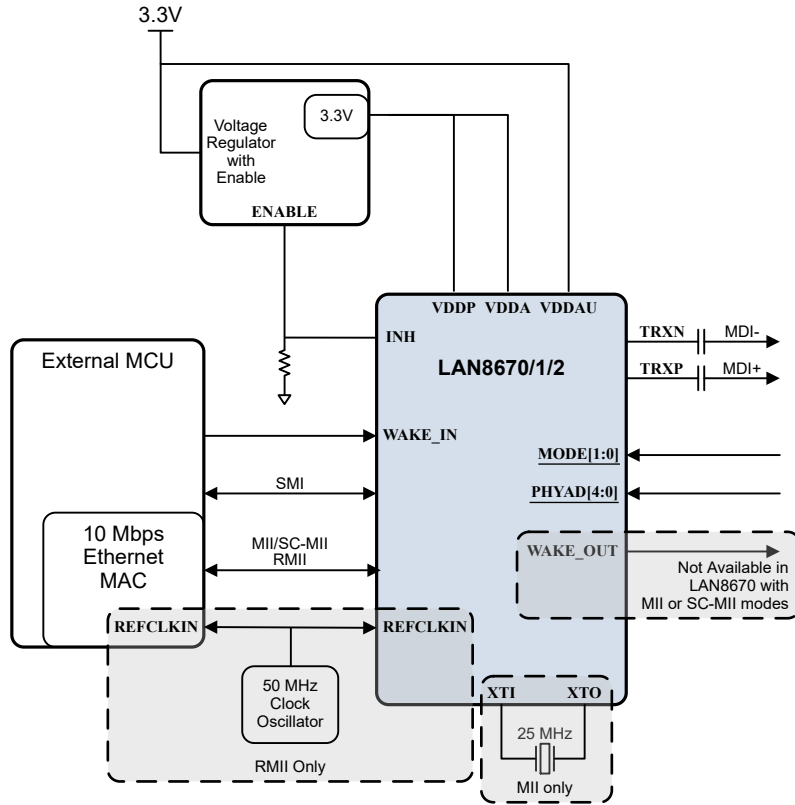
3.3V

Voltage Regulator with Enable

3.3V

ENABLE

VDDP VDDA VDDAU

INH

LAN8670/1/2

TRXN MDI-

TRXP MDI+

External MCU

WAKE_IN

MODE[1:0]

SMI

PHYAD[4:0]

10 Mbps Ethernet MAC

MII/SC-MII RMII

WAKE_OUT

Not Available in LAN8670 with MII or SC-MII modes

REFCLKIN

REFCLKIN

50 MHz Clock Oscillator

XTI XTO

25 MHz

RMII Only

MII only